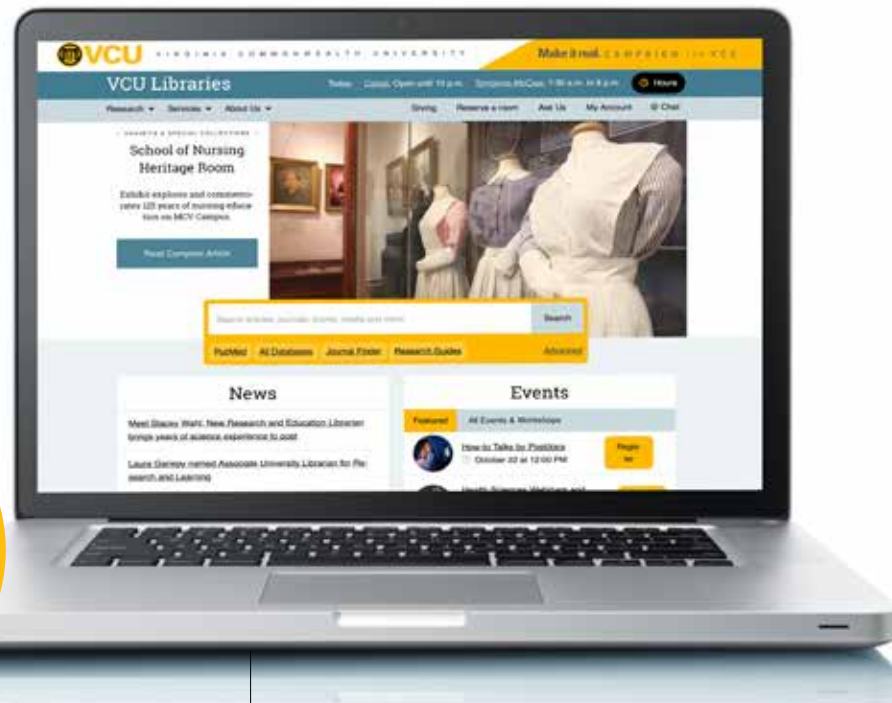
VCU VIRGINIA COMMONWEALTH UNIVERSITY

Make it real. CAMPAIGN for VCU

VCU Libraries

Today: Cabell: Open until 11 p.m. Tompkins-McCaw: 7:30 a.m. to 8 p.m. Hours

Research ▾ Services ▾ About Us ▾

Giving Reserve a room Ask Us My Account Chat

SPECIAL COLLECTIONS

School of Nursing Heritage Room

Exhibit explores and commemorates 125 years of nursing education on MCV Campus.

Read Complete Article

Search articles, journals, books, media and more

Search

PubMed All Databases Journal Finder Research Guides

Advanced

News

Meet Stacey Wahl: New Research and Education Librarian brings years of science experience to post

Laura Gariepy named Associate University Librarian for Research and Learning

Events

Featured All Events & Workshops

How to Talk to Politicians

October 22 at 12:00 PM

Register

Health Sciences Webinar and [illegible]